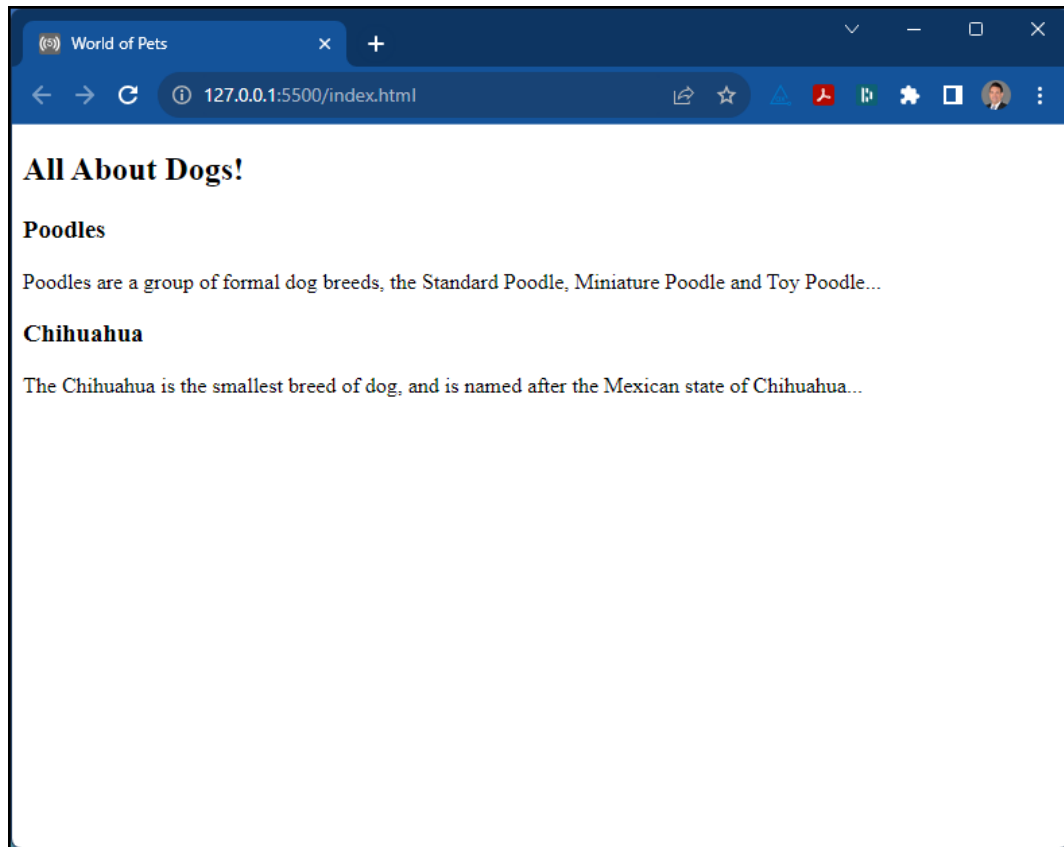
World of Pets

127.0.0.1:5500/index.html

All About Dogs!

Poodles

Poodles are a group of formal dog breeds, the Standard Poodle, Miniature Poodle and Toy Poodle...

Chihuahua

The Chihuahua is the smallest breed of dog, and is named after the Mexican state of Chihuahua...